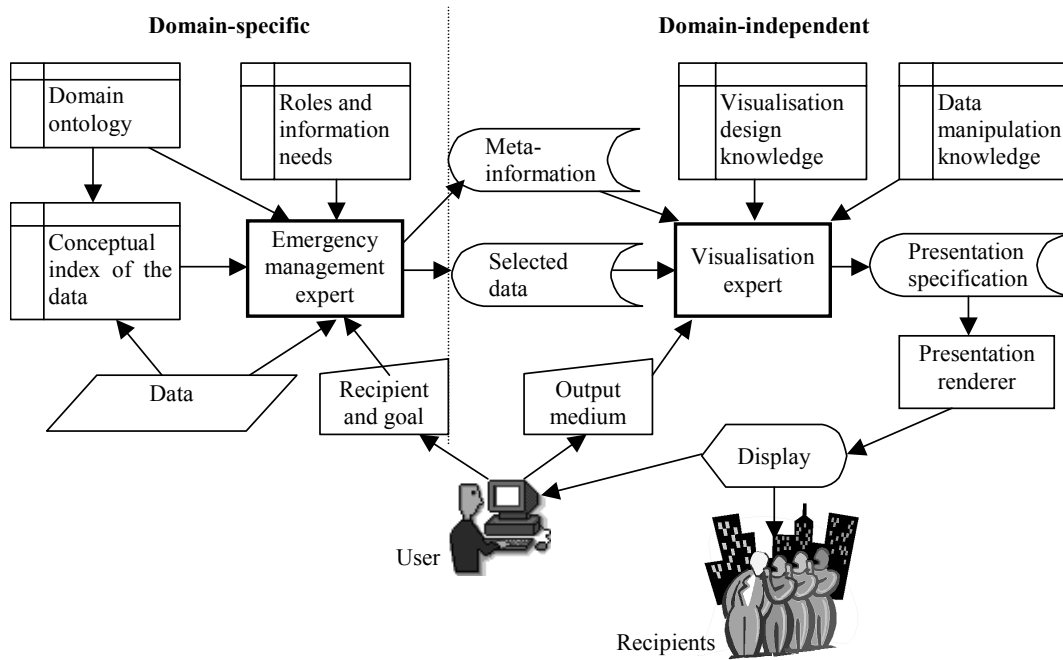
Domain-specific

Domain-independent

Domain ontology

Roles and information needs

Visualisation design knowledge

Data manipulation knowledge

Meta-information

Conceptual index of the data

Emergency management expert

Selected data

Visualisation expert

Presentation specification

Presentation renderer

Data

Recipient and goal

Output medium

Display

User

Recipients